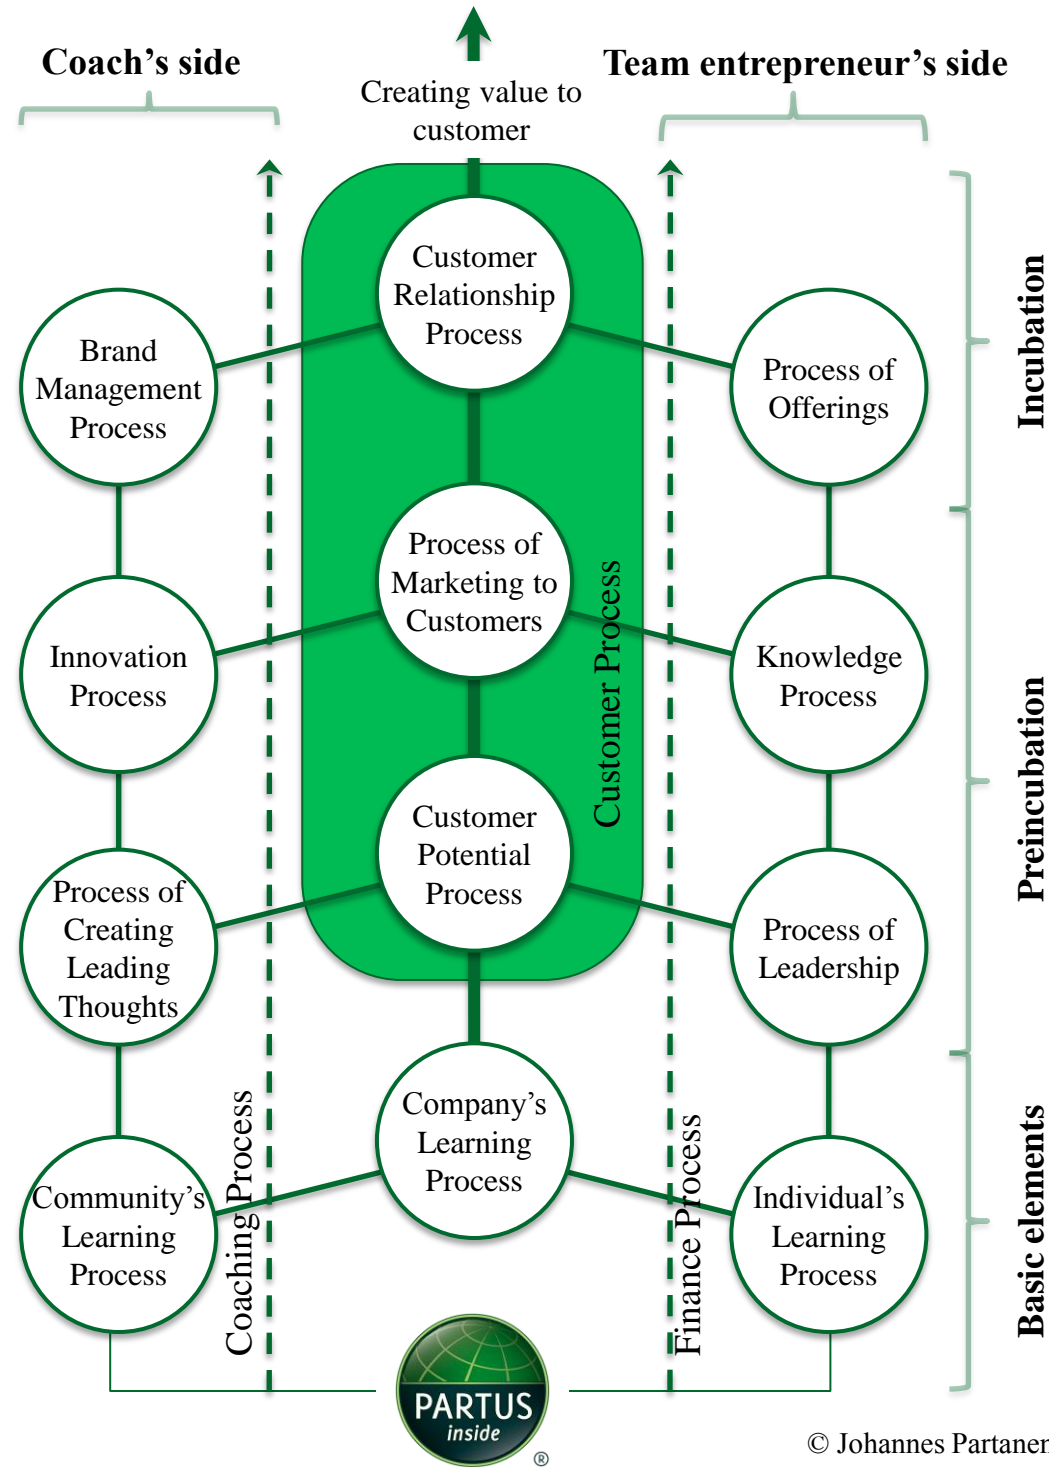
Coach's side

Creating value to customer

Team entrepreneur's side

Customer Relationship Process

Brand Management Process

Process of Offerings

Incubation

Process of Marketing to Customers

Customer Process

Innovation Process

Knowledge Process

Customer Potential Process

Process of Creating Leading Thoughts

Process of Leadership

Preincubation

Company's Learning Process

Coaching Process

Finance Process

Community's Learning Process

Individual's Learning Process

Basic elements

PARTUS inside ®

© Johannes Partanen